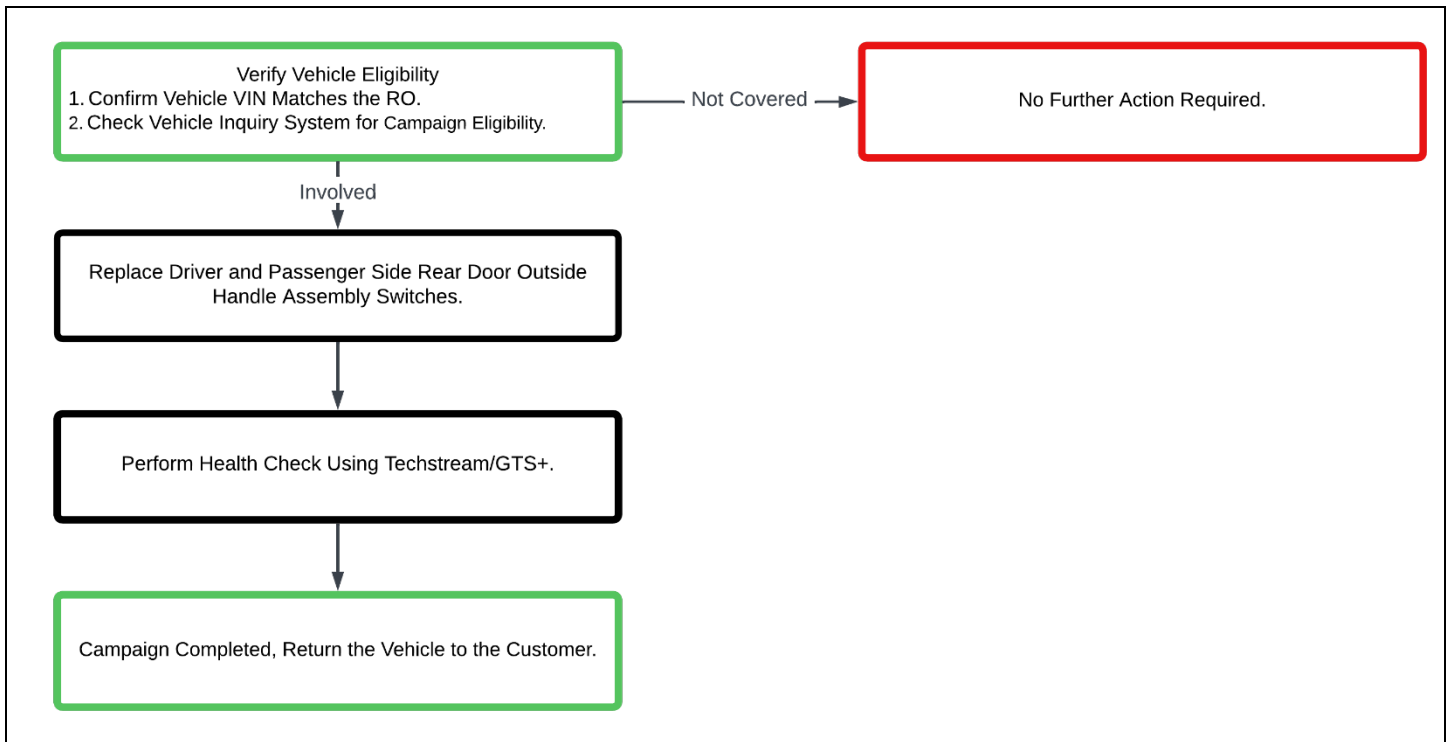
Verify Vehicle Eligibility
1. Confirm Vehicle VIN Matches the RO.
2. Check Vehicle Inquiry System for Campaign Eligibility.

Not Covered

No Further Action Required.

Involved

Replace Driver and Passenger Side Rear Door Outside Handle Assembly Switches.

Perform Health Check Using Techstream/GTS+.

Campaign Completed, Return the Vehicle to the Customer.